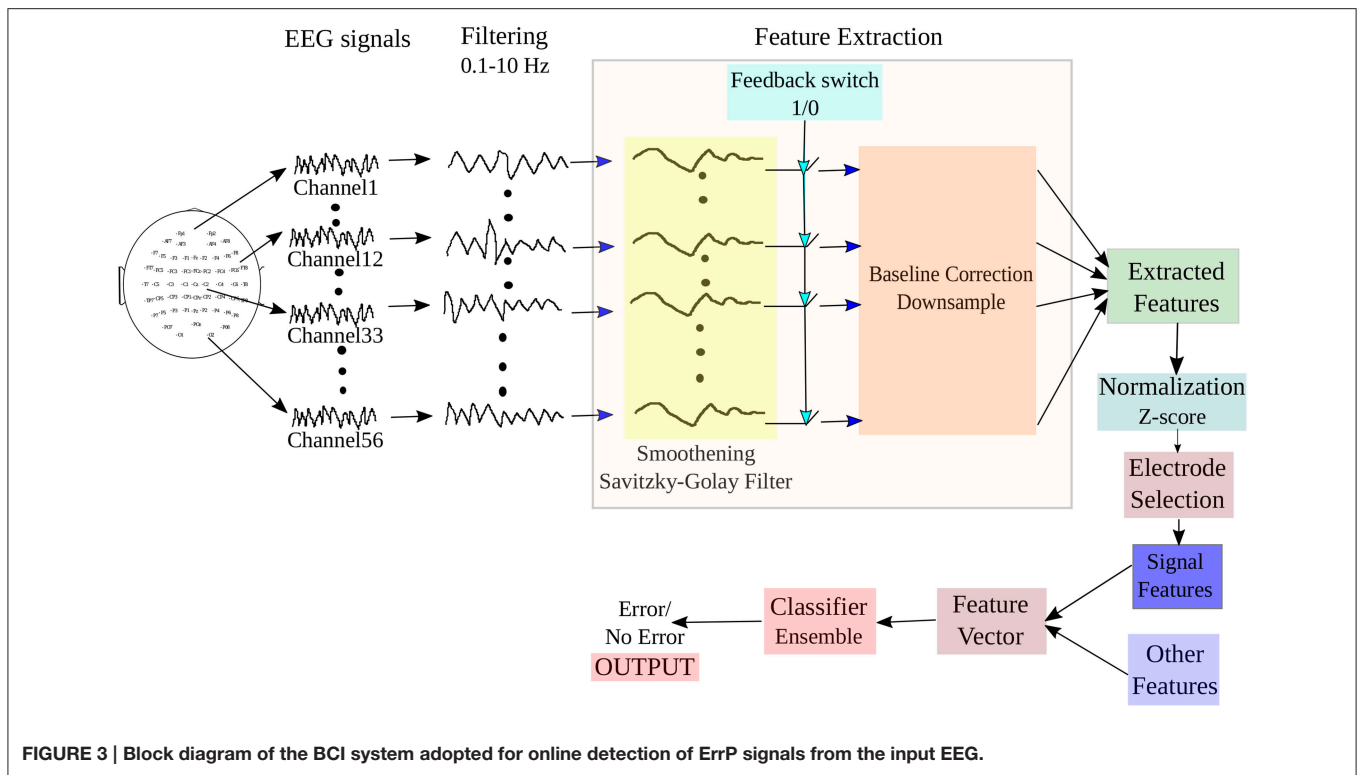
EEG signals

Filtering
0.1-10 Hz

Feature Extraction

Feedback switch
1/0

Channel1

Channel12

Channel33

Channel56

Baseline Correction
Downsample

Smoothening
Savitzky-Golay Filter

Extracted
Features

Normalization
Z-score

Electrode
Selection

Signal
Features

Other
Features

Feature
Vector

Classifier
Ensemble

Error/
No Error
OUTPUT

FIGURE 3 | Block diagram of the BCI system adopted for online detection of ErrP signals from the input EEG.